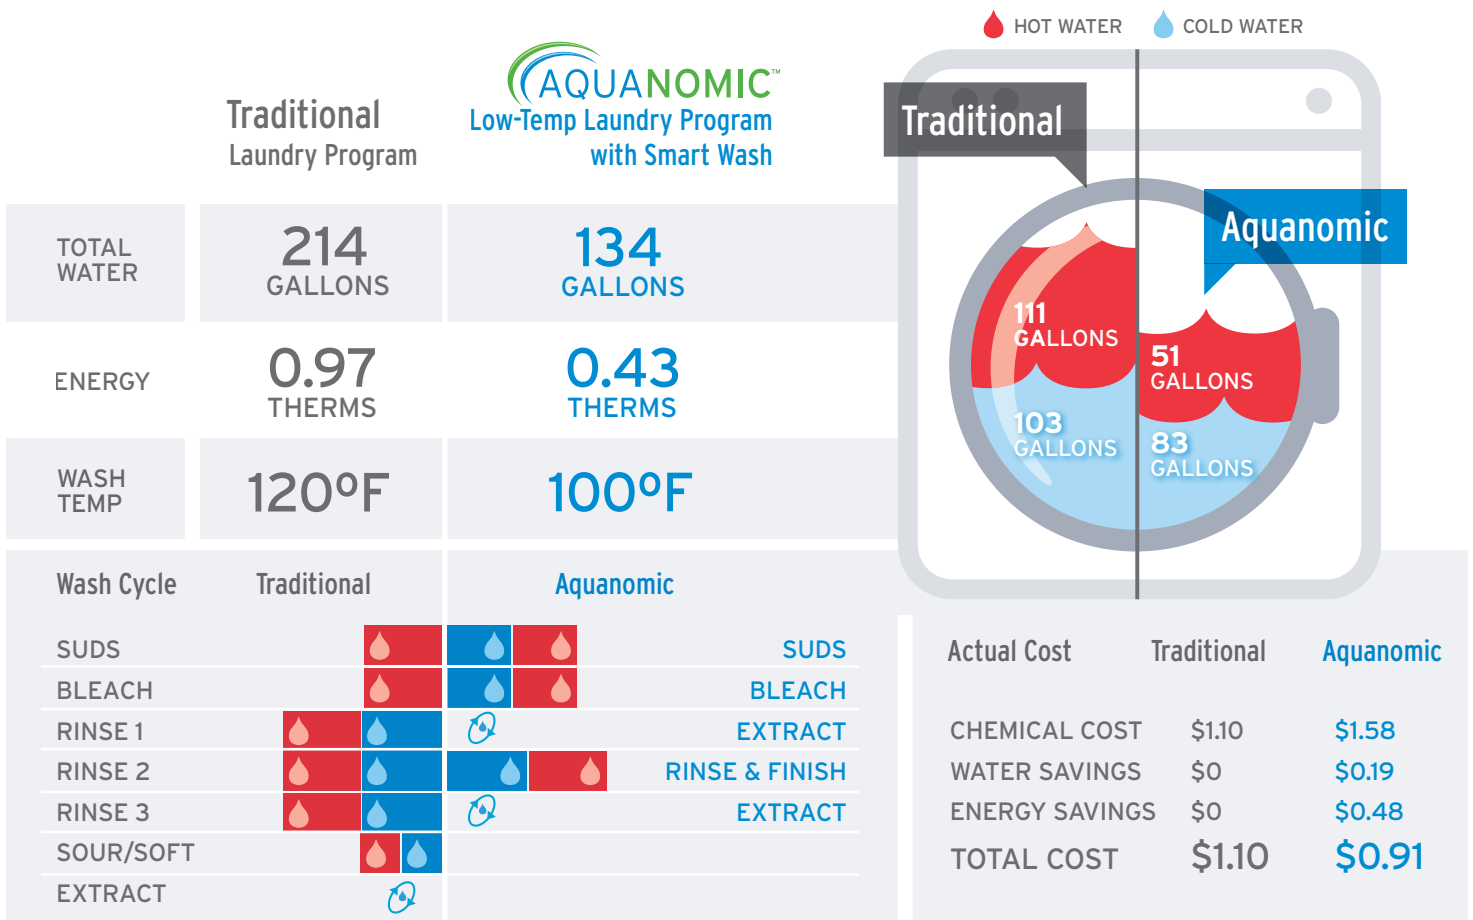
HOT WATER COLD WATER

Traditional Laundry Program

AQUANOMIC™ Low-Temp Laundry Program with Smart Wash

| | Traditional Laundry Program | AQUANOMIC Low-Temp Laundry Program with Smart Wash |
|---|---|---|
| TOTAL WATER | 214 GALLONS | 134 GALLONS |
| ENERGY | 0.97 THERMS | 0.43 THERMS |
| WASH TEMP | 120°F | 100°F |

Traditional

Aquanomic

111 GALLONS

103 GALLONS

51 GALLONS

83 GALLONS

| Wash Cycle | Traditional | Aquanomic |
|---|---|---|
| SUDS | | SUDS |
| BLEACH | | BLEACH |
| RINSE 1 | | EXTRACT |
| RINSE 2 | | RINSE & FINISH |
| RINSE 3 | | EXTRACT |
| SOUR/SOFT | | |
| EXTRACT | | |

| Actual Cost | Traditional | Aquanomic |
|---|---|---|
| CHEMICAL COST | $1.10 | $1.58 |
| WATER SAVINGS | $0 | $0.19 |
| ENERGY SAVINGS | $0 | $0.48 |
| TOTAL COST | $1.10 | $0.91 |